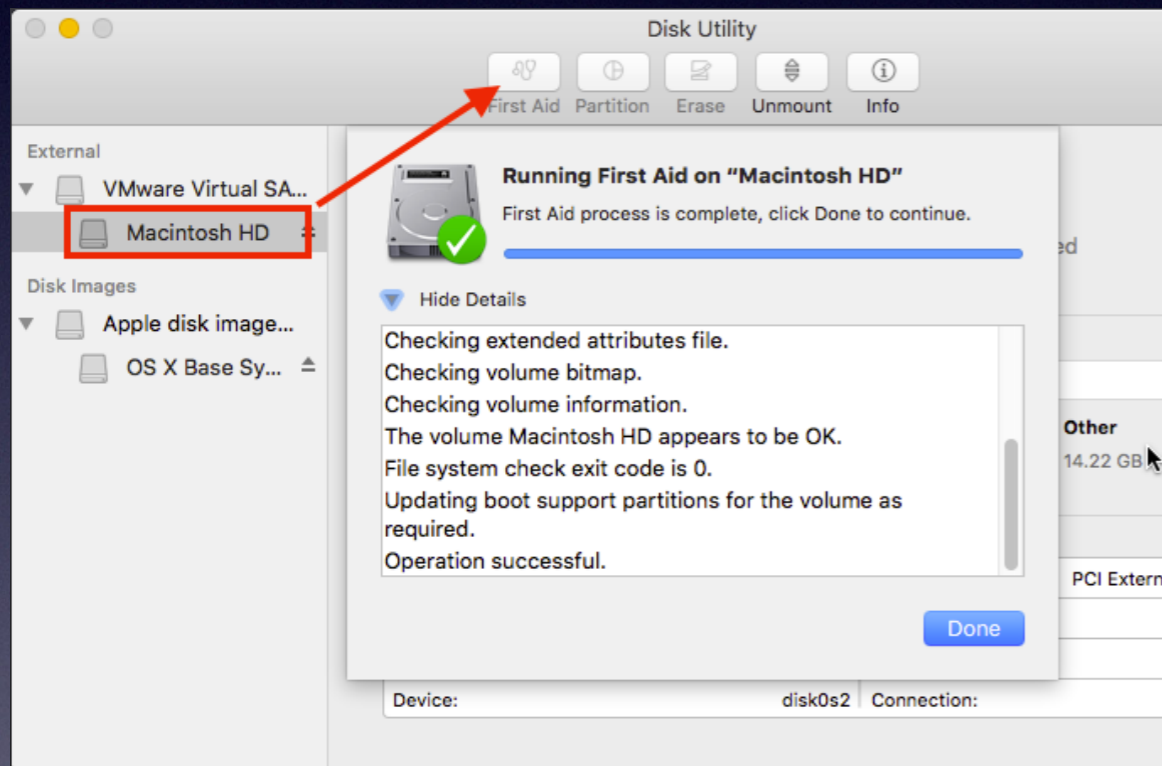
Disk Utility

First Aid Partition Erase Unmount Info

External

VMware Virtual SA...

Macintosh HD

Disk Images

Apple disk image...

OS X Base Sy...

Running First Aid on “Macintosh HD”

First Aid process is complete, click Done to continue.

Hide Details

Checking extended attributes file.
Checking volume bitmap.
Checking volume information.
The volume Macintosh HD appears to be OK.
File system check exit code is 0.
Updating boot support partitions for the volume as required.
Operation successful.

Done

ed

Other
14.22 GB

PCI Extern

Device: disk0s2 Connection: